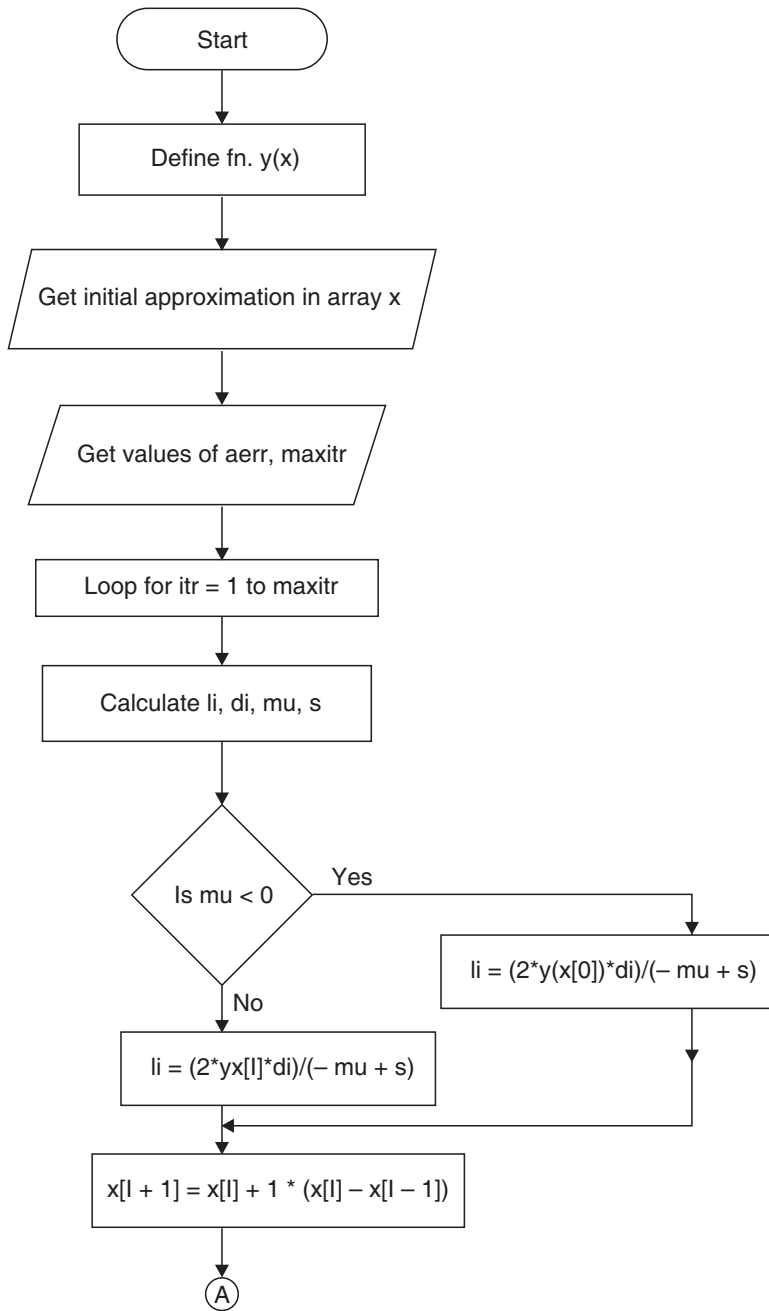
Start

Define fn. y(x)

Get initial approximation in array x

Get values of aerr, maxitr

Loop for itr = 1 to maxitr

Calculate li, di, mu, s

Is mu < 0

Yes

li = (2*y(x[0])*di)/(– mu + s)

No

li = (2*yx[I]*di)/(– mu + s)

x[I + 1] = x[I] + 1 * (x[I] – x[I – 1])

A